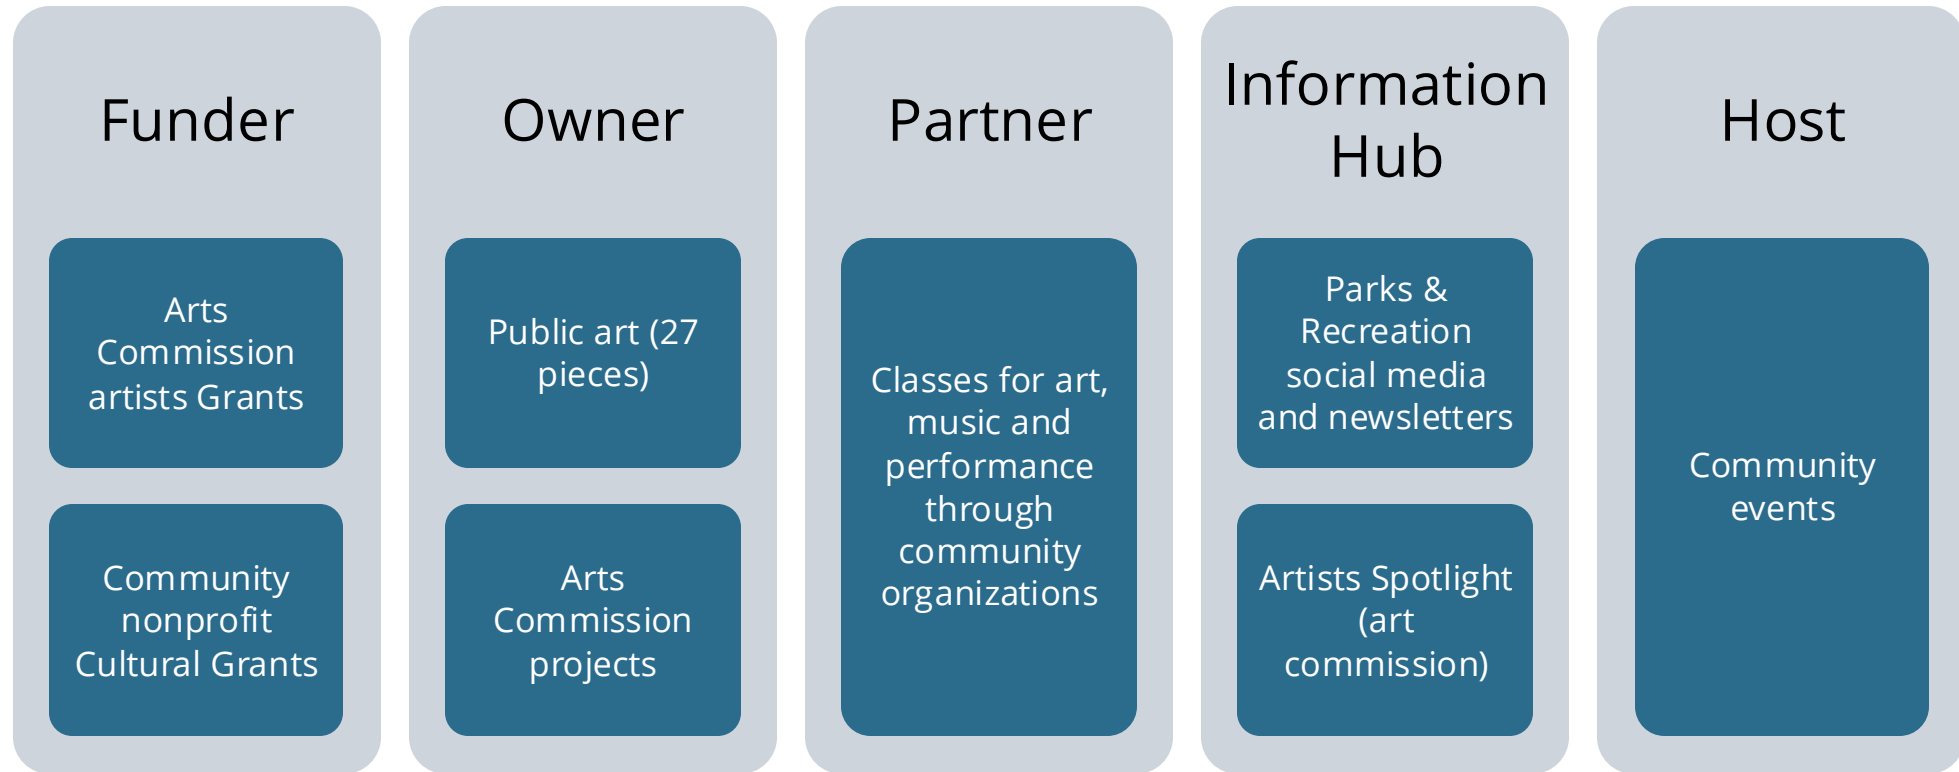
Funder

Arts Commission artists Grants

Community nonprofit Cultural Grants

Owner

Public art (27 pieces)

Arts Commission projects

Partner

Classes for art, music and performance through community organizations

Information Hub

Parks & Recreation social media and newsletters

Artists Spotlight (art commission)

Host

Community events